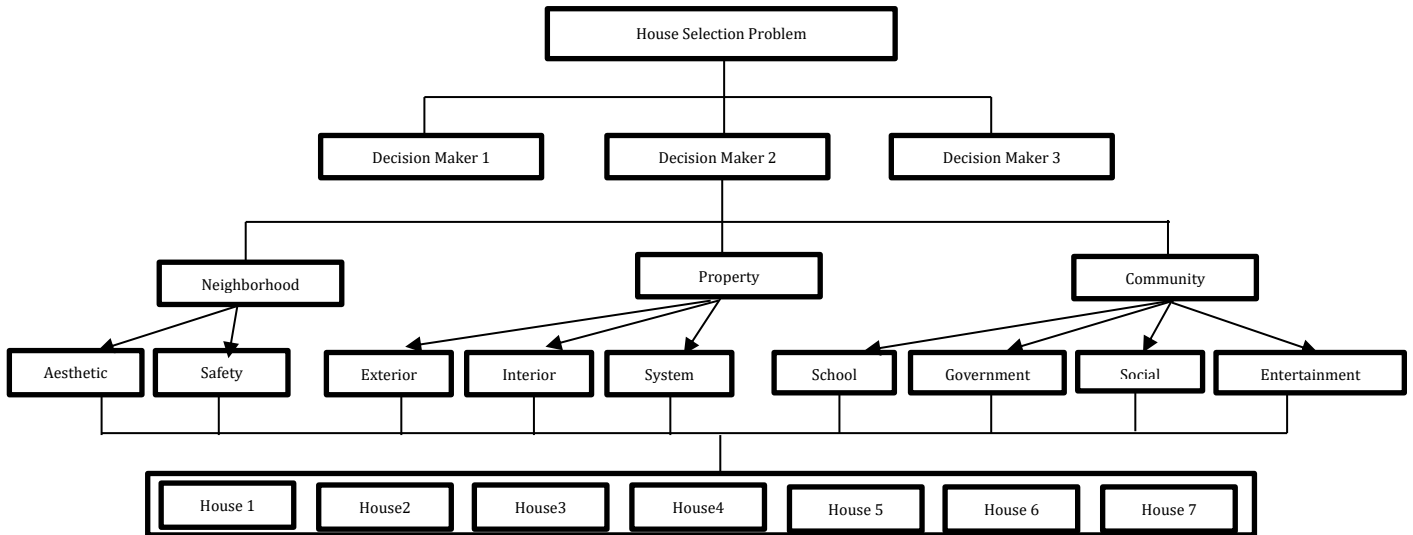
House Selection Problem

Decision Maker 1

Decision Maker 2

Decision Maker 3

Neighborhood

Property

Community

Aesthetic

Safety

Exterior

Interior

System

School

Government

Social

Entertainment

House 1

House2

House3

House4

House 5

House 6

House 7